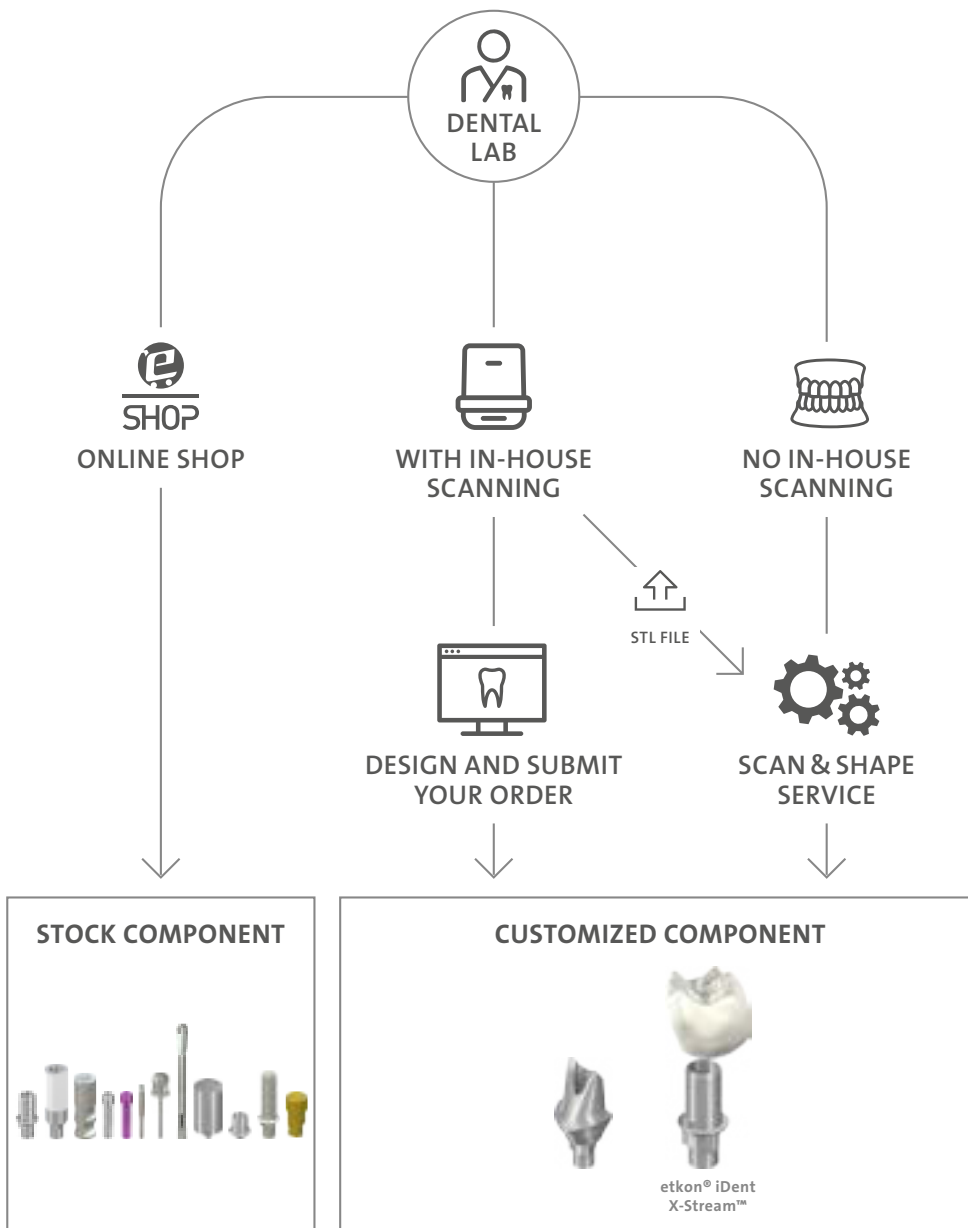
DENTAL LAB

e SHOP
ONLINE SHOP

WITH IN-HOUSE SCANNING

NO IN-HOUSE SCANNING

STL FILE

DESIGN AND SUBMIT YOUR ORDER

SCAN & SHAPE SERVICE

STOCK COMPONENT

CUSTOMIZED COMPONENT

etkon® iDent X-Stream™